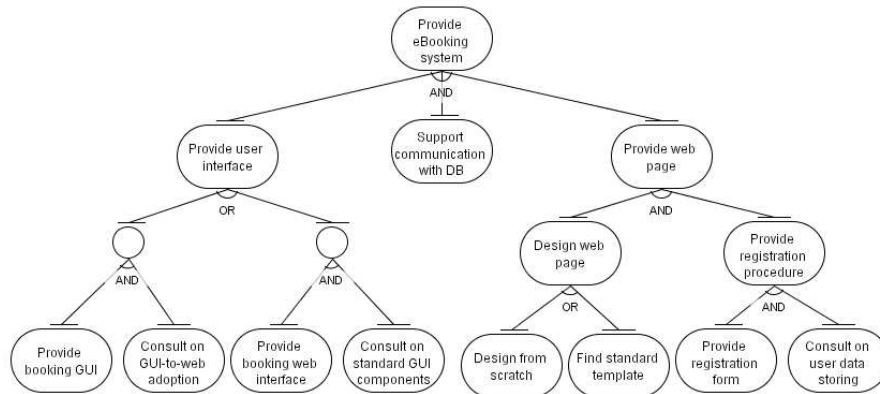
Provide eBooking system

AND

Provide user interface

Support communication with DB

Provide web page

OR

AND

Design web page

Provide registration procedure

AND

AND

OR

AND

Provide booking GUI

Consult on GUI-to-web adoption

Provide booking web interface

Consult on standard GUI components

Design from scratch

Find standard template

Provide registration form

Consult on user data storing